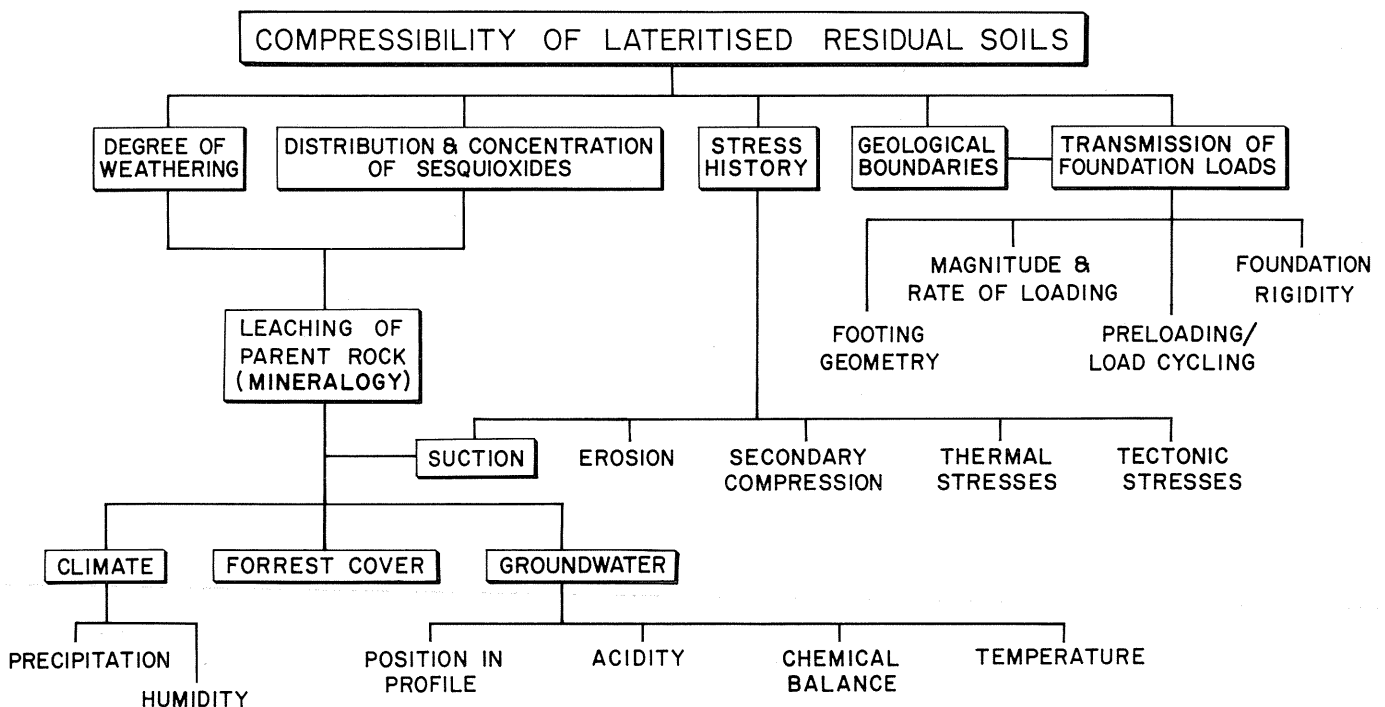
COMPRESSIBILITY OF LATERITISED RESIDUAL SOILS

DEGREE OF WEATHERING

DISTRIBUTION & CONCENTRATION OF SESQUIOXIDES

STRESS HISTORY

GEOLOGICAL BOUNDARIES

TRANSMISSION OF FOUNDATION LOADS

MAGNITUDE & RATE OF LOADING

FOUNDATION RIGIDITY

FOOTING GEOMETRY

PRELOADING/ LOAD CYCLING

LEACHING OF PARENT ROCK (MINERALOGY)

SUCTION

EROSION

SECONDARY COMPRESSION

THERMAL STRESSES

TECTONIC STRESSES

CLIMATE

FORREST COVER

GROUNDWATER

PRECIPITATION

HUMIDITY

POSITION IN PROFILE

ACIDITY

CHEMICAL BALANCE

TEMPERATURE